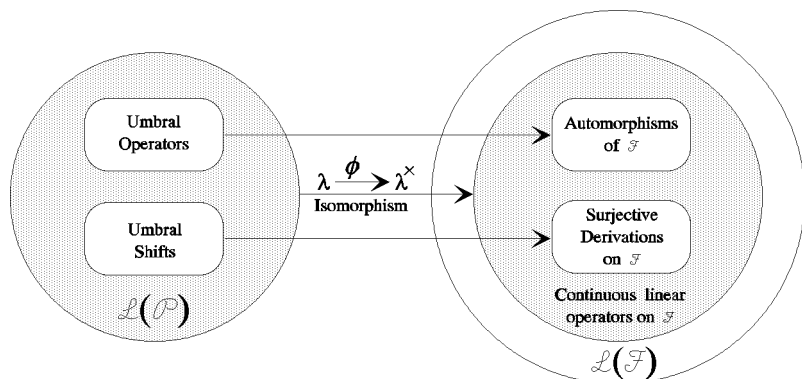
Umbral Operators

Umbral Shifts

$\mathscr{L}(\mathscr{P})$

$\lambda \xrightarrow{\phi} \lambda^{\times}$

Isomorphism

Automorphisms of $\mathscr{F}$

Surjective Derivations on $\mathscr{F}$

Continuous linear operators on $\mathscr{F}$

$\mathscr{L}(\mathscr{F})$